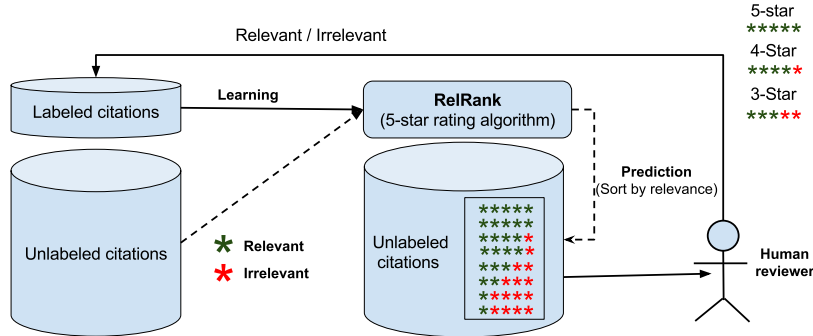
Relevant / Irrelevant

5-star
*****
4-Star
*****
3-Star
*****

Labeled citations

Learning

RelRank
(5-star rating algorithm)

Prediction
(Sort by relevance)

Unlabeled citations

* Relevant
* Irrelevant

Unlabeled citations

*****
*****
*****
*****
*****
*****
*****
*****

Human reviewer